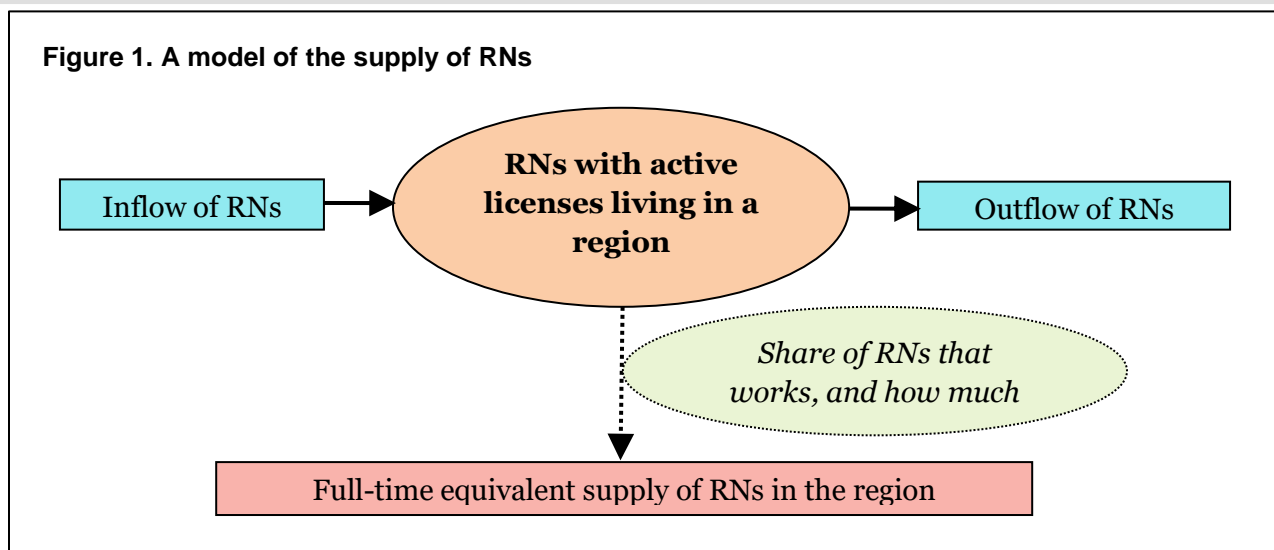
Figure 1. A model of the supply of RNs

Inflow of RNs

RNs with active licenses living in a region

Outflow of RNs

Share of RNs that works, and how much

Full-time equivalent supply of RNs in the region